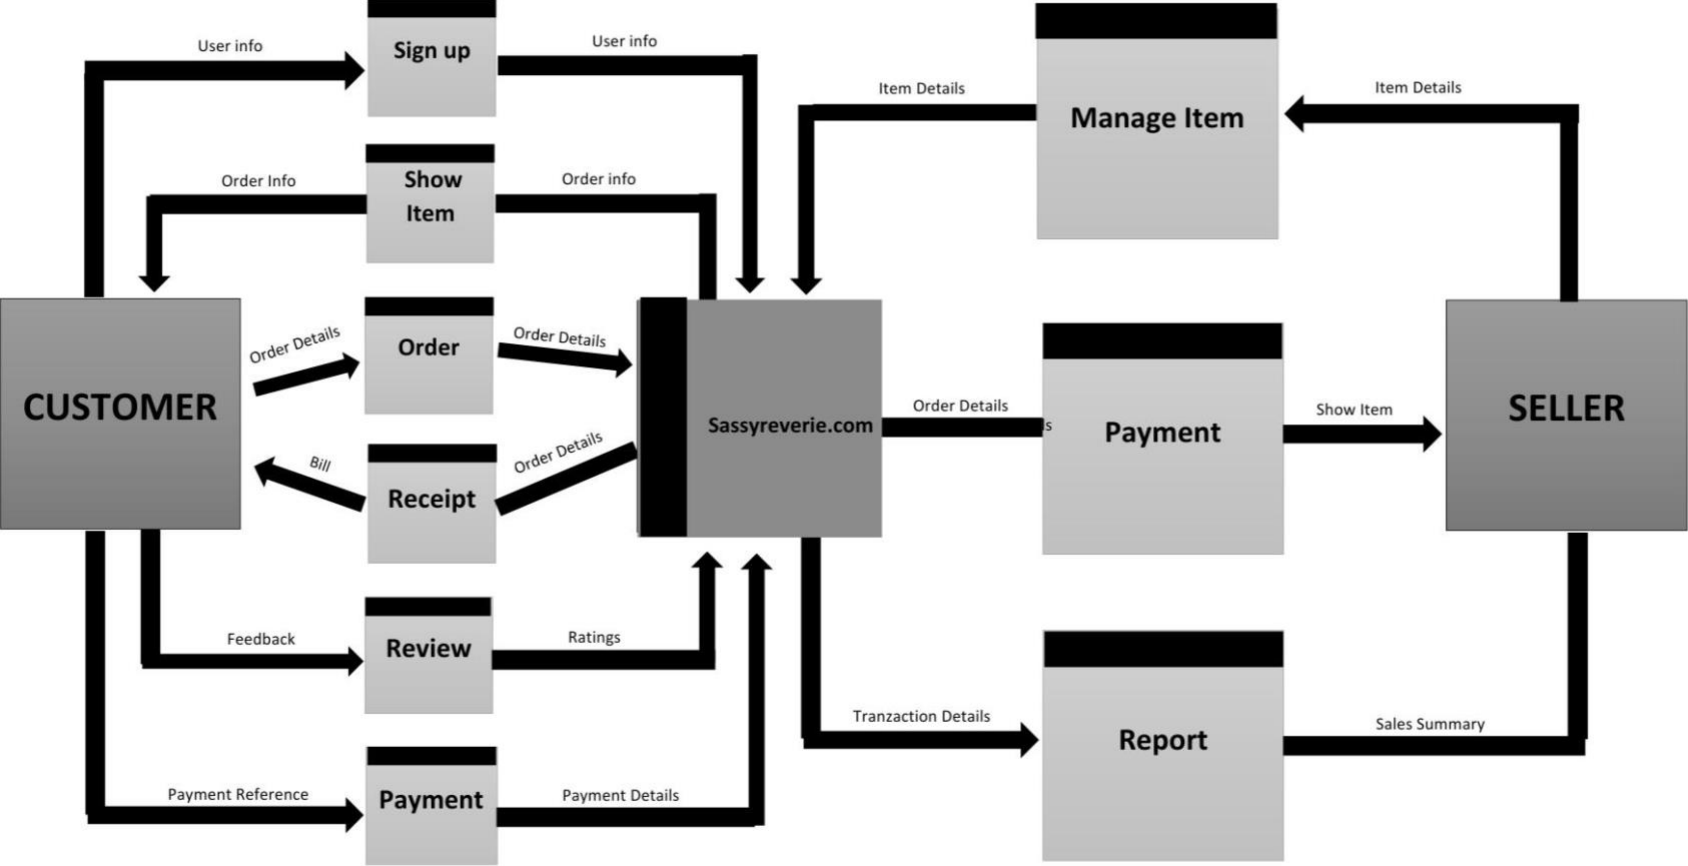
User info
Sign up
User info
Item Details
Manage Item
Item Details
Order Info
Show Item
Order info
CUSTOMER
Order Details
Order
Order Details
Sassyreverie.com
Order Details
Payment
Show Item
SELLER
Bill
Receipt
Order Details
Feedback
Review
Ratings
Tranzaction Details
Report
Sales Summary
Payment Reference
Payment
Payment Details